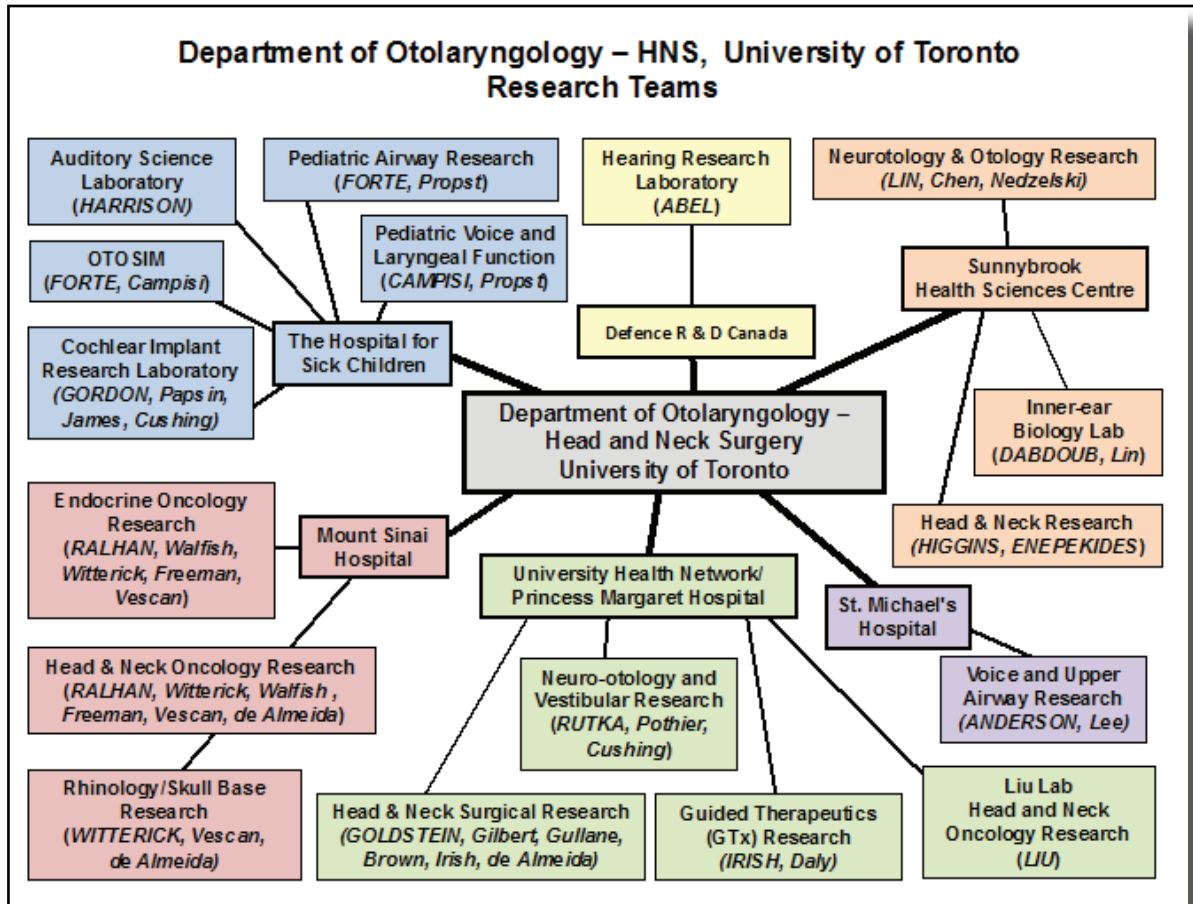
Department of Otolaryngology – HNS, University of Toronto
Research Teams

Auditory Science Laboratory
(HARRISON)

Pediatric Airway Research
(FORTE, Propst)

Hearing Research Laboratory
(ABEL)

Neurotology & Otology Research
(LIN, Chen, Nedzelski)

OTO SIM
(FORTE, Campisi)

Pediatric Voice and Laryngeal Function
(CAMPISI, Propst)

Sunnybrook Health Sciences Centre

Cochlear Implant Research Laboratory
(GORDON, Papsin, James, Cushing)

The Hospital for Sick Children

Defence R & D Canada

Inner-ear Biology Lab
(DABDOUB, Lin)

Department of Otolaryngology – Head and Neck Surgery
University of Toronto

Endocrine Oncology Research
(RALHAN, Walfish, Witterick, Freeman, Vescan)

Mount Sinai Hospital

Head & Neck Research
(HIGGINS, ENEPEKIDES)

University Health Network/
Princess Margaret Hospital

St. Michael's Hospital

Head & Neck Oncology Research
(RALHAN, Witterick, Walfish, Freeman, Vescan, de Almeida)

Neuro-otology and Vestibular Research
(RUTKA, Pothier, Cushing)

Voice and Upper Airway Research
(ANDERSON, Lee)

Rhinology/Skull Base Research
(WITTERICK, Vescan, de Almeida)

Head & Neck Surgical Research
(GOLDSTEIN, Gilbert, Gullane, Brown, Irish, de Almeida)

Guided Therapeutics (GTx) Research
(IRISH, Daly)

Liu Lab
Head and Neck Oncology Research
(LIU)